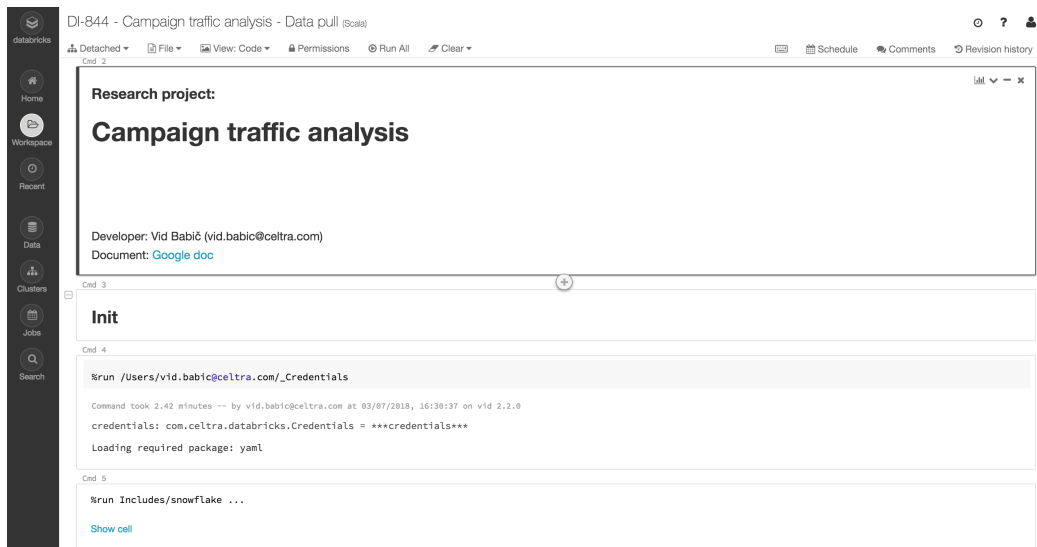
databricks

Home

Workspace

Recent

Data

Clusters

Jobs

Search

DI-844 - Campaign traffic analysis - Data pull (Scala)

Detached ▾ File ▾ View: Code ▾ Permissions Run All Clear ▾

Schedule Comments Revision history

Cmd 2

Research project:

# Campaign traffic analysis

Developer: Vid Babič (vid.babic@celtra.com)
Document: Google doc

Cmd 3

Init

Cmd 4

%run /Users/vid.babic@celtra.com/_Credentials

Command took 2.42 minutes -- by vid.babic@celtra.com at 03/07/2018, 16:30:37 on vid 2.2.0

credentials: com.celtra.databricks.Credentials = ***credentials***

Loading required package: yaml

Cmd 5

%run Includes/snowflake ...

Show cell